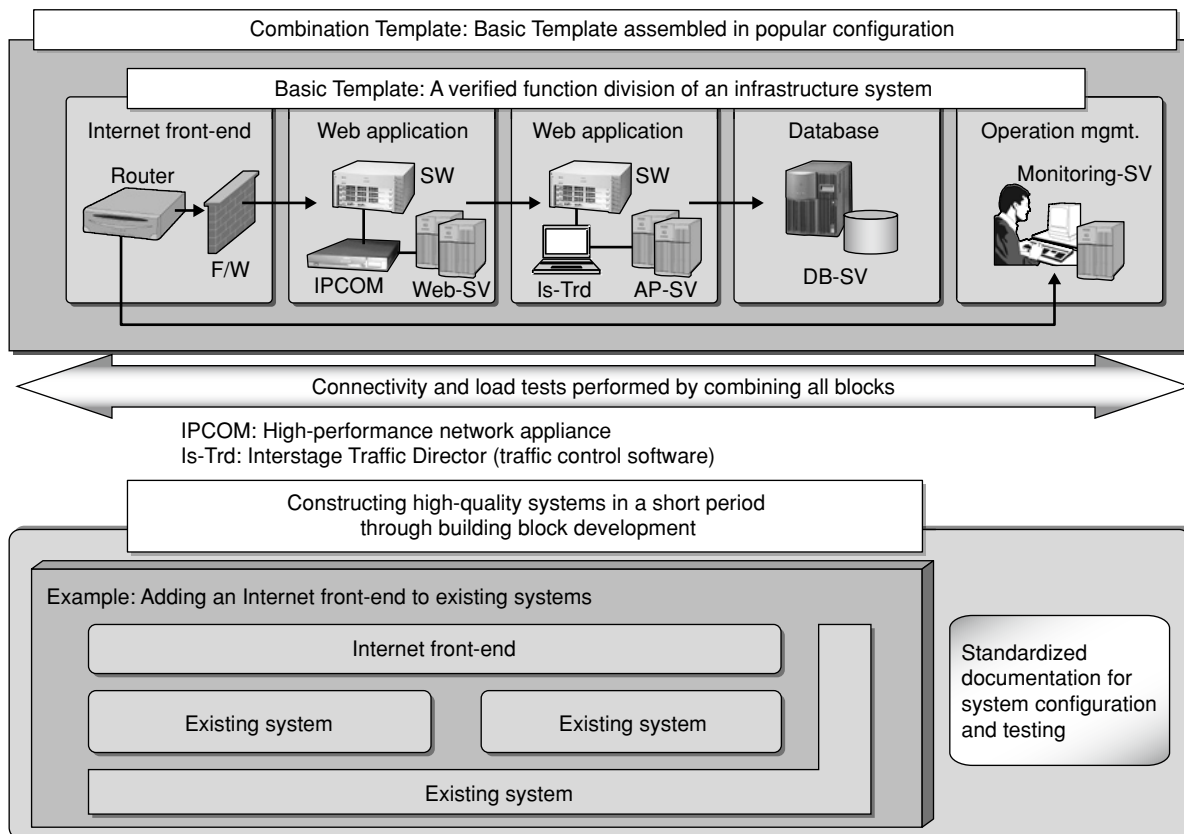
Combination Template: Basic Template assembled in popular configuration

Basic Template: A verified function division of an infrastructure system

Internet front-end

Router

F/W

Web application

SW

IPCOM

Web-SV

Web application

SW

Is-Trd

AP-SV

Database

DB-SV

Operation mgmt.

Monitoring-SV

Connectivity and load tests performed by combining all blocks

IPCOM: High-performance network appliance
Is-Trd: Interstage Traffic Director (traffic control software)

Constructing high-quality systems in a short period through building block development

Example: Adding an Internet front-end to existing systems

Internet front-end

Existing system

Existing system

Existing system

Standardized documentation for system configuration and testing